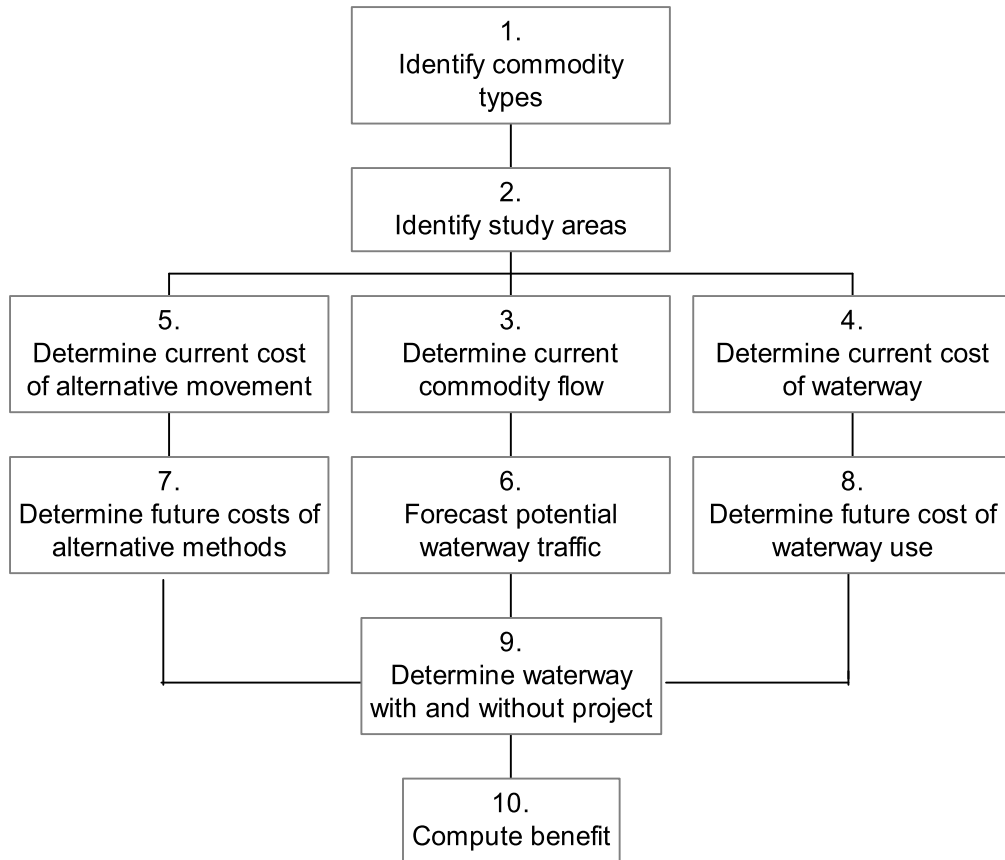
1.
Identify commodity types

2.
Identify study areas

5.
Determine current cost of alternative movement

3.
Determine current commodity flow

4.
Determine current cost of waterway

7.
Determine future costs of alternative methods

6.
Forecast potential waterway traffic

8.
Determine future cost of waterway use

9.
Determine waterway with and without project

10.
Compute benefit